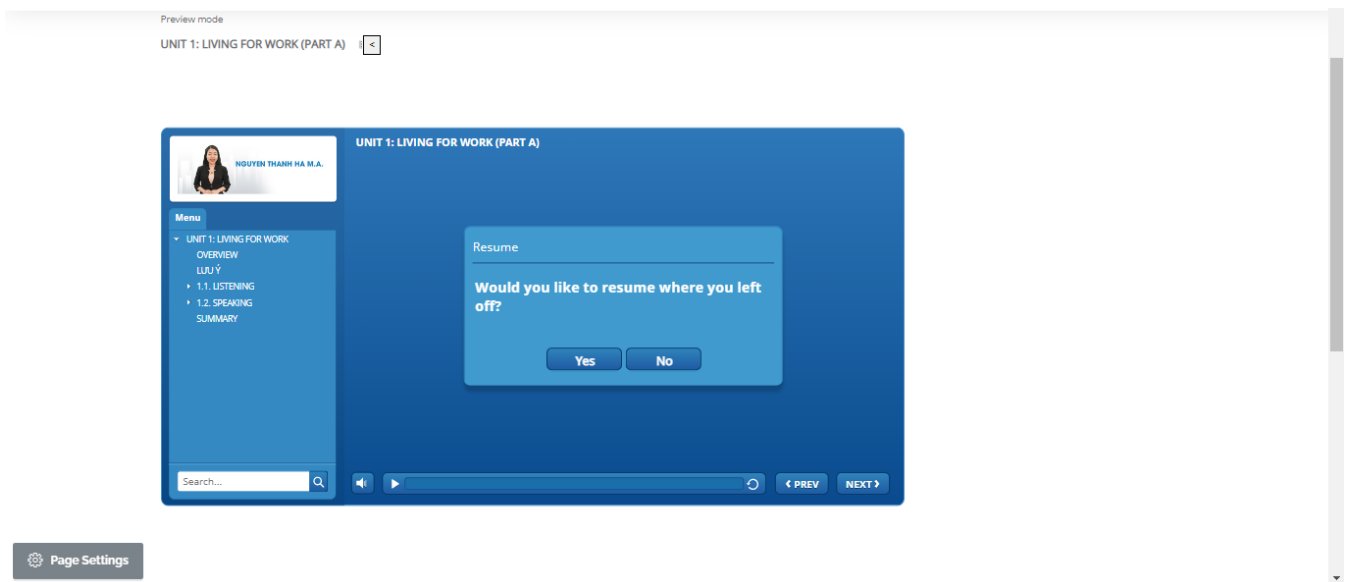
Preview mode

UNIT 1: LIVING FOR WORK (PART A) <

NGUYEN THANH HA M.A.

Menu

UNIT 1: LIVING FOR WORK
OVERVIEW
LƯU Ý
1.1. LISTENING
1.2. SPEAKING
SUMMARY

Search...

UNIT 1: LIVING FOR WORK (PART A)

Resume

Would you like to resume where you left off?

Yes No

PREV NEXT

Page Settings